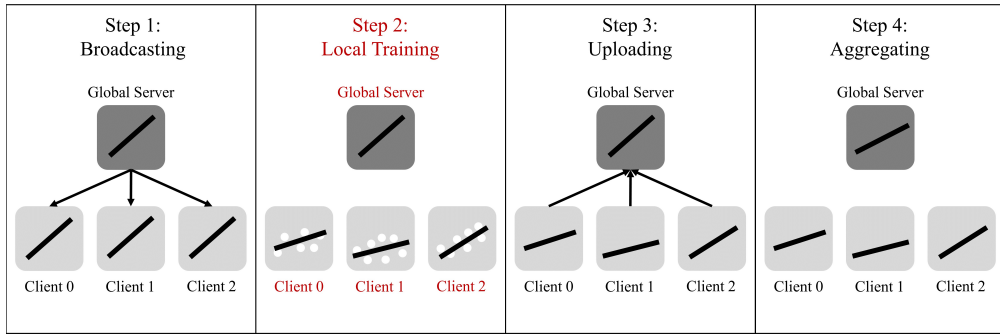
Step 1:
Broadcasting

Global Server

Client 0

Client 1

Client 2

Step 2:
Local Training

Global Server

Client 0

Client 1

Client 2

Step 3:
Uploading

Global Server

Client 0

Client 1

Client 2

Step 4:
Aggregating

Global Server

Client 0

Client 1

Client 2